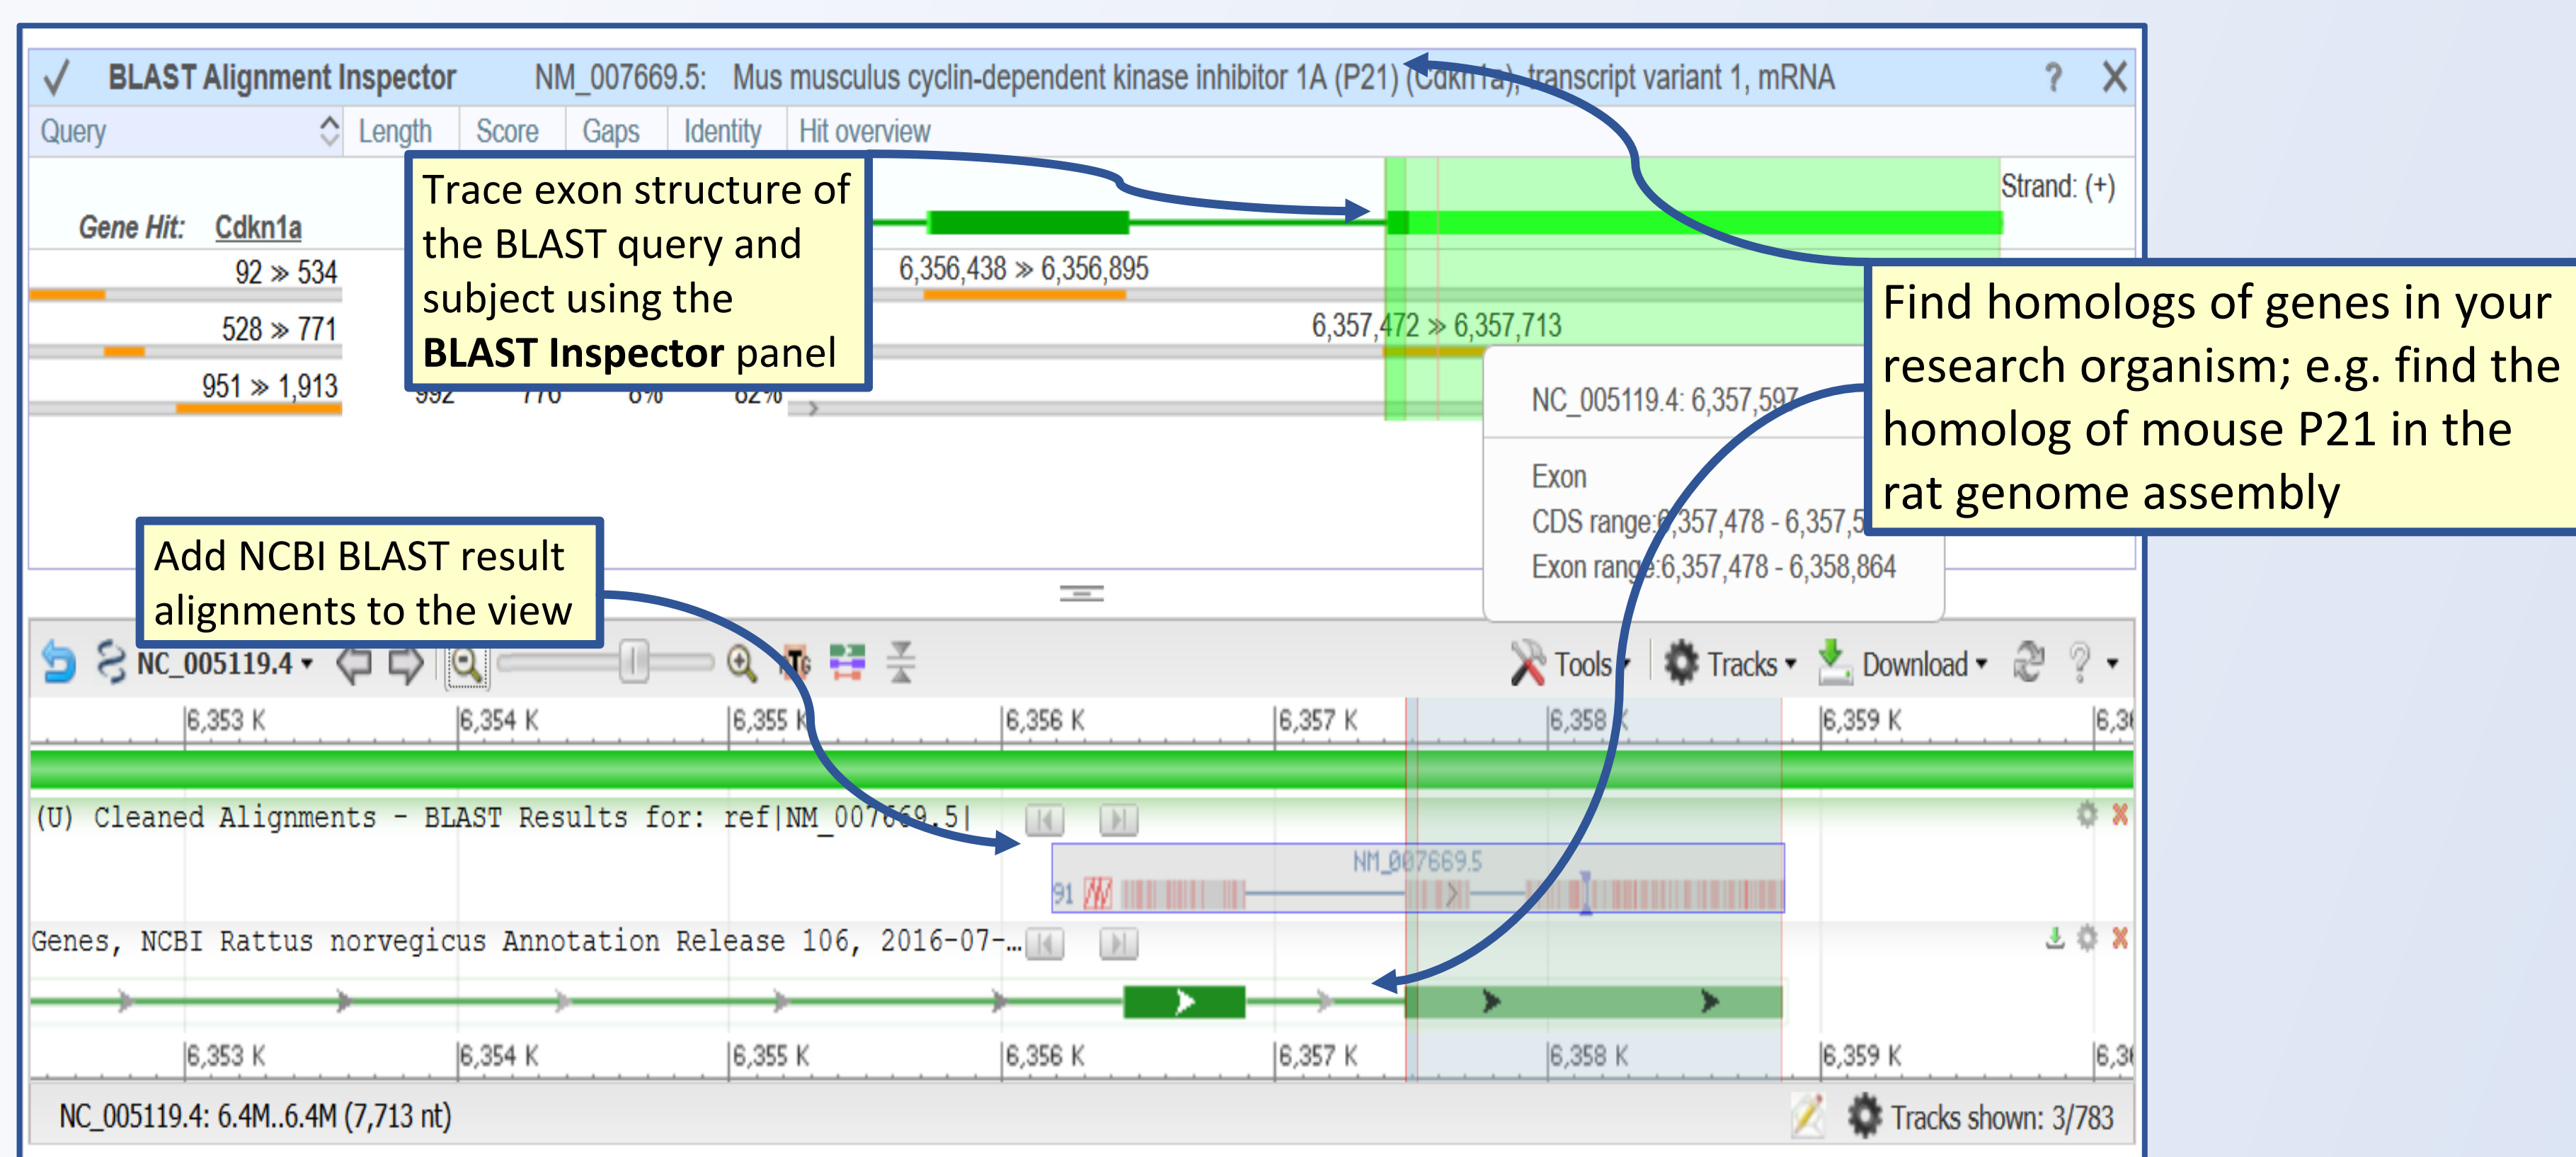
BLAST Alignment Inspector NM_007669.5: Mus musculus cyclin-dependent kinase inhibitor 1A (P21) (Cdkn1a), transcript variant 1, mRNA ? X

Query Length Score Gaps Identity Hit overview

Gene Hit: Cdkn1a

92 » 534

528 » 771

951 » 1,913

Trace exon structure of the BLAST query and subject using the **BLAST Inspector** panel

992 770 0% 82%

Strand: (+)

6,356,438 » 6,356,895

6,357,472 » 6,357,713

NC_005119.4: 6,357,597

Exon

CDS range: 6,357,478 - 6,357,5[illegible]

Exon range: 6,357,478 - 6,358,864

Find homologs of genes in your research organism; e.g. find the homolog of mouse P21 in the rat genome assembly

Add NCBI BLAST result alignments to the view

NC_005119.4 Tools Tracks Download

6,353 K 6,354 K 6,355 K 6,356 K 6,357 K 6,358 K 6,359 K 6,3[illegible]

(U) Cleaned Alignments - BLAST Results for: ref|NM_007669.5|

NM_007669.5

91

Genes, NCBI Rattus norvegicus Annotation Release 106, 2016-07-...

6,353 K 6,354 K 6,355 K 6,356 K 6,357 K 6,358 K 6,359 K 6,3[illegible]

NC_005119.4: 6.4M..6.4M (7,713 nt)

Tracks shown: 3/783